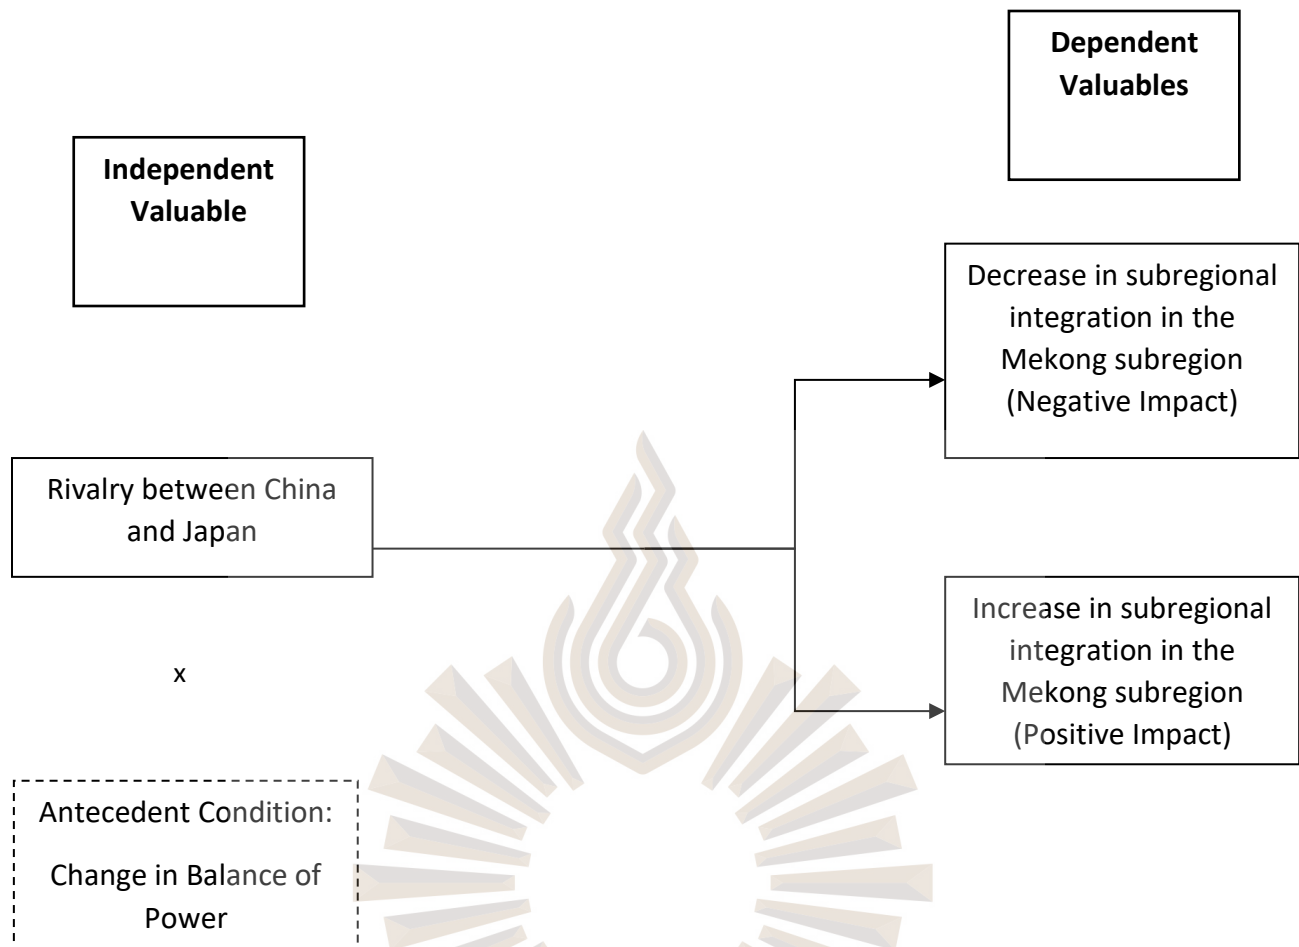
Dependent Valuables

Independent Valuable

Decrease in subregional integration in the Mekong subregion (Negative Impact)

Rivalry between China and Japan

Increase in subregional integration in the Mekong subregion (Positive Impact)

x

Antecedent Condition:

Change in Balance of Power